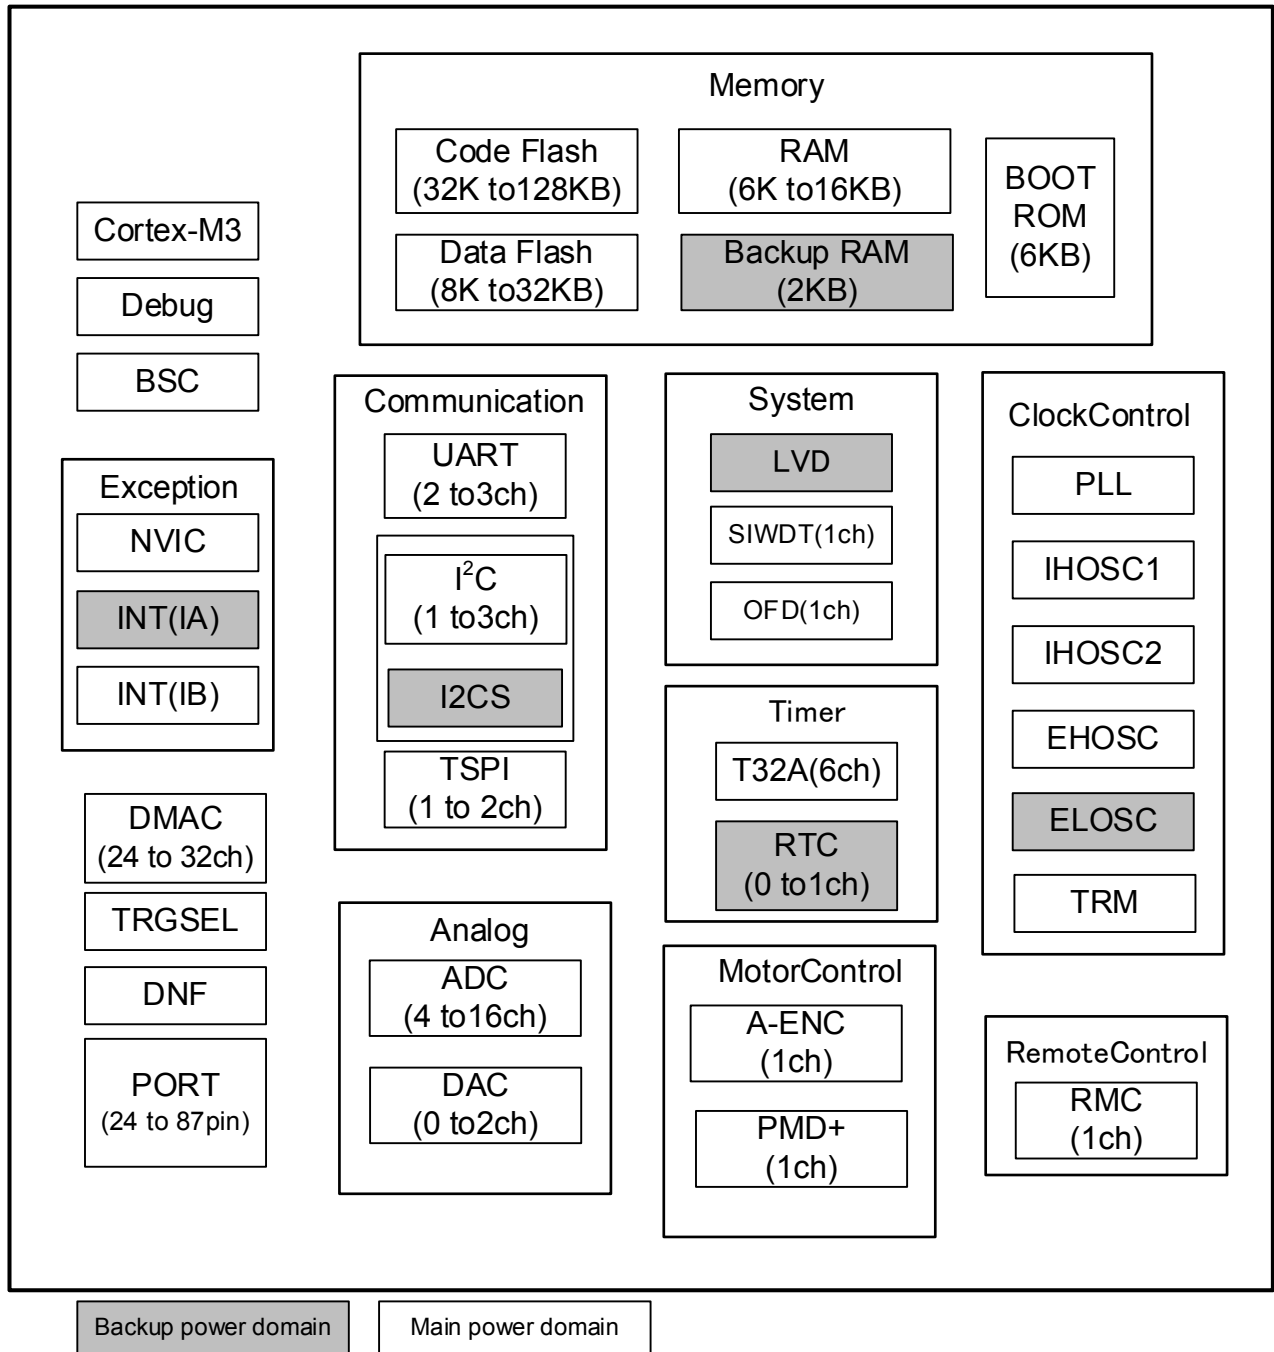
Memory

Code Flash (32K to128KB)

RAM (6K to16KB)

BOOT ROM (6KB)

Data Flash (8K to32KB)

Backup RAM (2KB)

Cortex-M3

Debug

BSC

Communication

UART (2 to3ch)

$I^2C$ (1 to3ch)

I2CS

TSPI (1 to 2ch)

System

LVD

SIWDT(1ch)

OFD(1ch)

ClockControl

PLL

IHOSC1

IHOSC2

EHOSC

ELOSC

TRM

Exception

NVIC

INT(IA)

INT(IB)

DMAC (24 to 32ch)

TRGSEL

DNF

PORT (24 to 87pin)

Timer

T32A(6ch)

RTC (0 to1ch)

Analog

ADC (4 to16ch)

DAC (0 to2ch)

MotorControl

A-ENC (1ch)

PMD+ (1ch)

RemoteControl

RMC (1ch)

Backup power domain

Main power domain